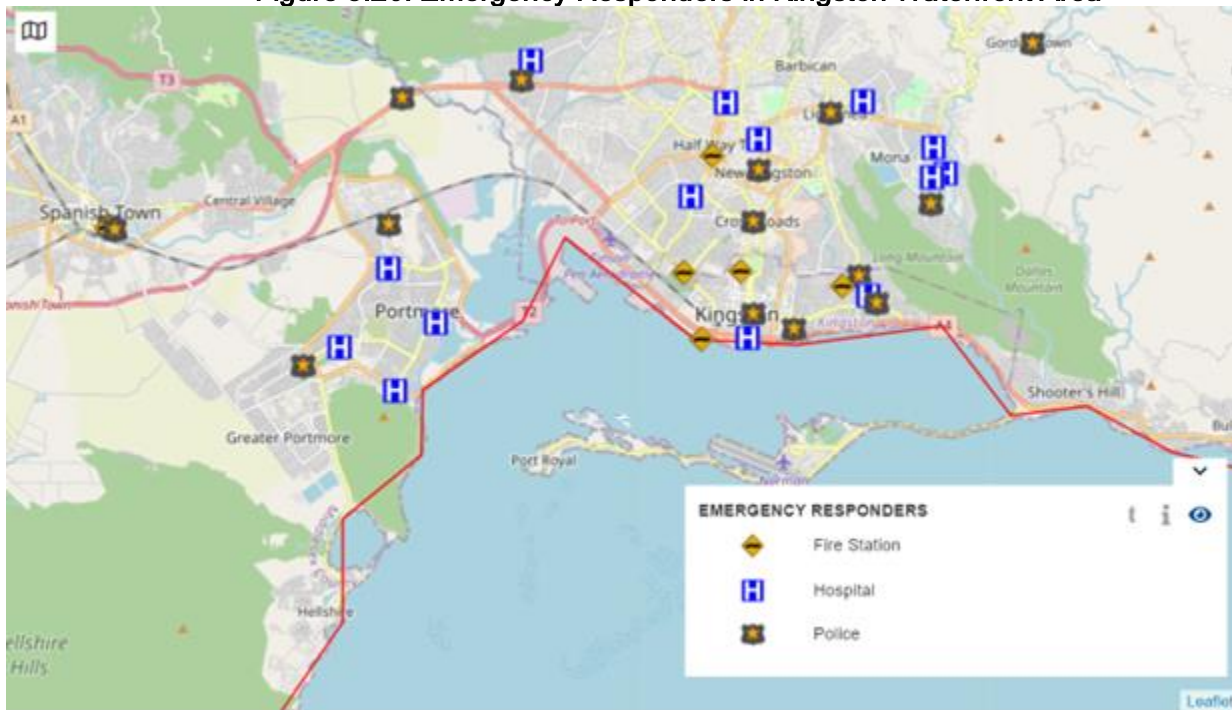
Figure 3.20: Emergency Responders in Kingston Waterfront Area

T3
A1
Spanish Town
Central Village
anish Town
Barbican
Gordon Town
Half Way Tree
Liguanea
Mona
New Kingston
Cross Roads
Long Mountain
Dallas Mountain
Portmore
T2
Kingston
A4
Shooter's Hill
Greater Portmore
Port Royal
Norman
Hellshire
ellshire Hills

EMERGENCY RESPONDERS
Fire Station
Hospital
Police

Leaflet